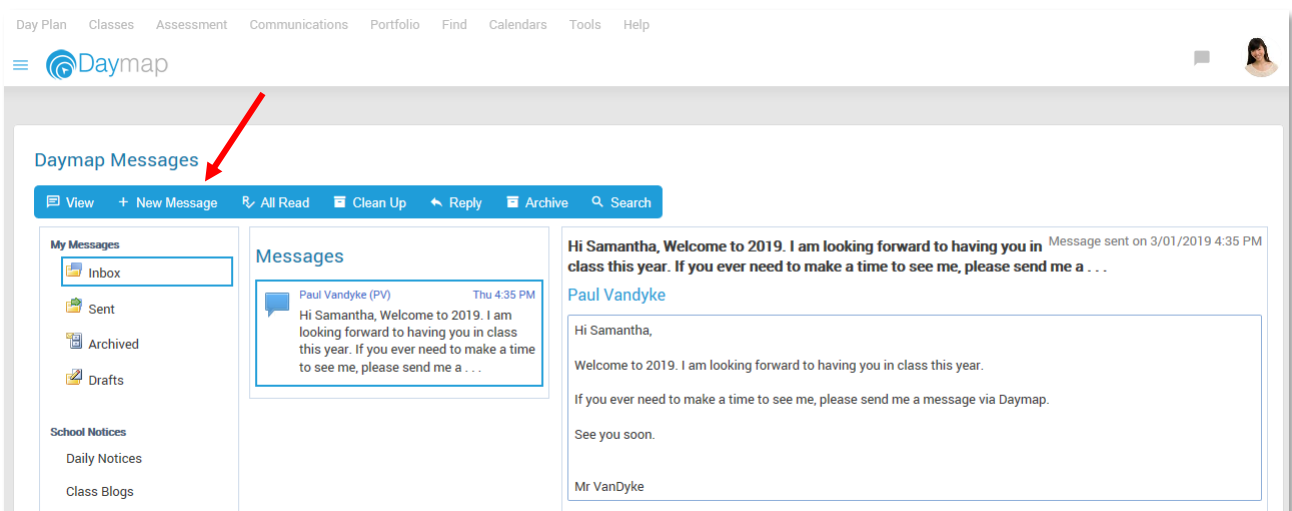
Day Plan Classes Assessment Communications Portfolio Find Calendars Tools Help

Daymap

Daymap Messages

View + New Message All Read Clean Up Reply Archive Search

My Messages

Inbox

Sent

Archived

Drafts

School Notices

Daily Notices

Class Blogs

Messages

Paul Vandyke (PV) Thu 4:35 PM

Hi Samantha, Welcome to 2019. I am looking forward to having you in class this year. If you ever need to make a time to see me, please send me a . . .

Hi Samantha, Welcome to 2019. I am looking forward to having you in class this year. If you ever need to make a time to see me, please send me a . . .

Message sent on 3/01/2019 4:35 PM

Paul Vandyke

Hi Samantha,

Welcome to 2019. I am looking forward to having you in class this year.

If you ever need to make a time to see me, please send me a message via Daymap.

See you soon.

Mr VanDyke